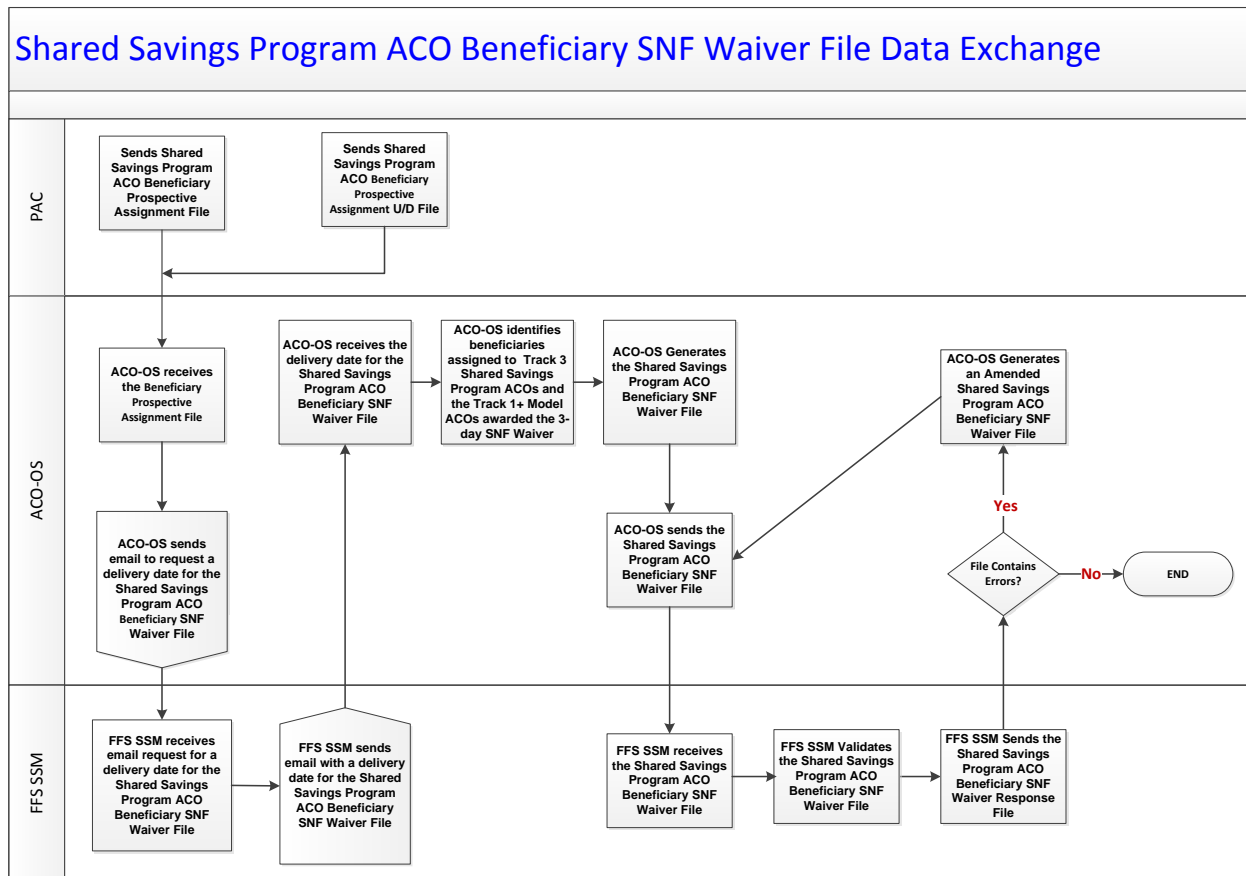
Shared Savings Program ACO Beneficiary SNF Waiver File Data Exchange

PAC

Sends Shared Savings Program ACO Beneficiary Prospective Assignment File

Sends Shared Savings Program ACO Beneficiary Prospective Assignment U/D File

ACO-OS

ACO-OS receives the Beneficiary Prospective Assignment File

ACO-OS sends email to request a delivery date for the Shared Savings Program ACO Beneficiary SNF Waiver File

ACO-OS receives the delivery date for the Shared Savings Program ACO Beneficiary SNF Waiver File

ACO-OS identifies beneficiaries assigned to Track 3 Shared Savings Program ACOs and the Track 1+ Model ACOs awarded the 3-day SNF Waiver

ACO-OS Generates the Shared Savings Program ACO Beneficiary SNF Waiver File

ACO-OS sends the Shared Savings Program ACO Beneficiary SNF Waiver File

ACO-OS Generates an Amended Shared Savings Program ACO Beneficiary SNF Waiver File

Yes

File Contains Errors?

No

END

FFS SSM

FFS SSM receives email request for a delivery date for the Shared Savings Program ACO Beneficiary SNF Waiver File

FFS SSM sends email with a delivery date for the Shared Savings Program ACO Beneficiary SNF Waiver File

FFS SSM receives the Shared Savings Program ACO Beneficiary SNF Waiver File

FFS SSM Validates the Shared Savings Program ACO Beneficiary SNF Waiver File

FFS SSM Sends the Shared Savings Program ACO Beneficiary SNF Waiver Response File